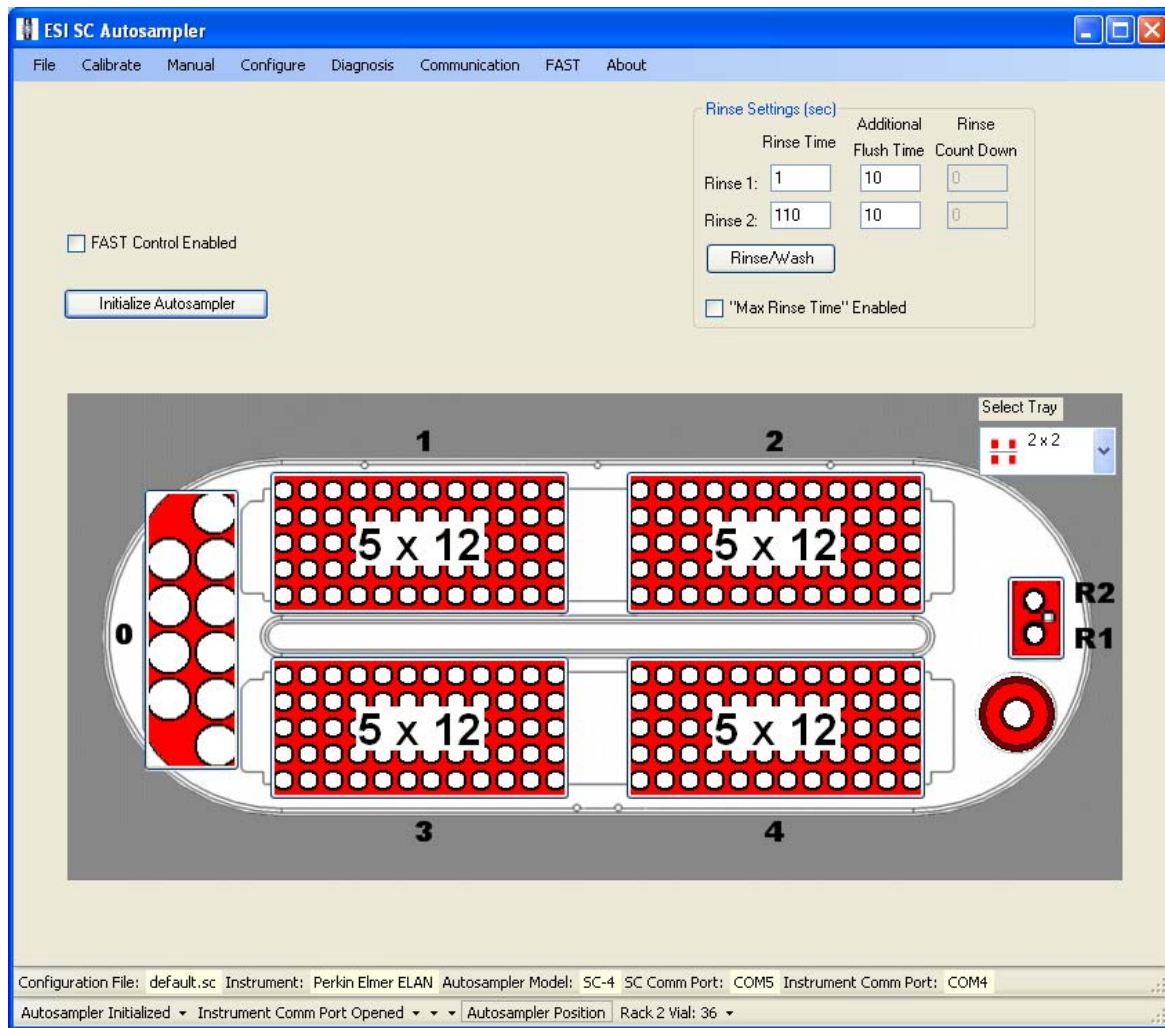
ESI SC Autosampler

File Calibrate Manual Configure Diagnosis Communication FAST About

Rinse Settings (sec)

| | Rinse Time | Additional Flush Time | Rinse Count Down |
|---|---|---|---|
| Rinse 1: | 1 | 10 | 0 |
| Rinse 2: | 110 | 10 | 0 |

Rinse/Wash

"Max Rinse Time" Enabled

FAST Control Enabled

Initialize Autosampler

Select Tray

2 x 2

1

2

5 x 12

5 x 12

0

R2

R1

5 x 12

5 x 12

3

4

Configuration File: default.sc Instrument: Perkin Elmer ELAN Autosampler Model: SC-4 SC Comm Port: COM5 Instrument Comm Port: COM4

Autosampler Initialized Instrument Comm Port Opened Autosampler Position Rack 2 Vial: 36